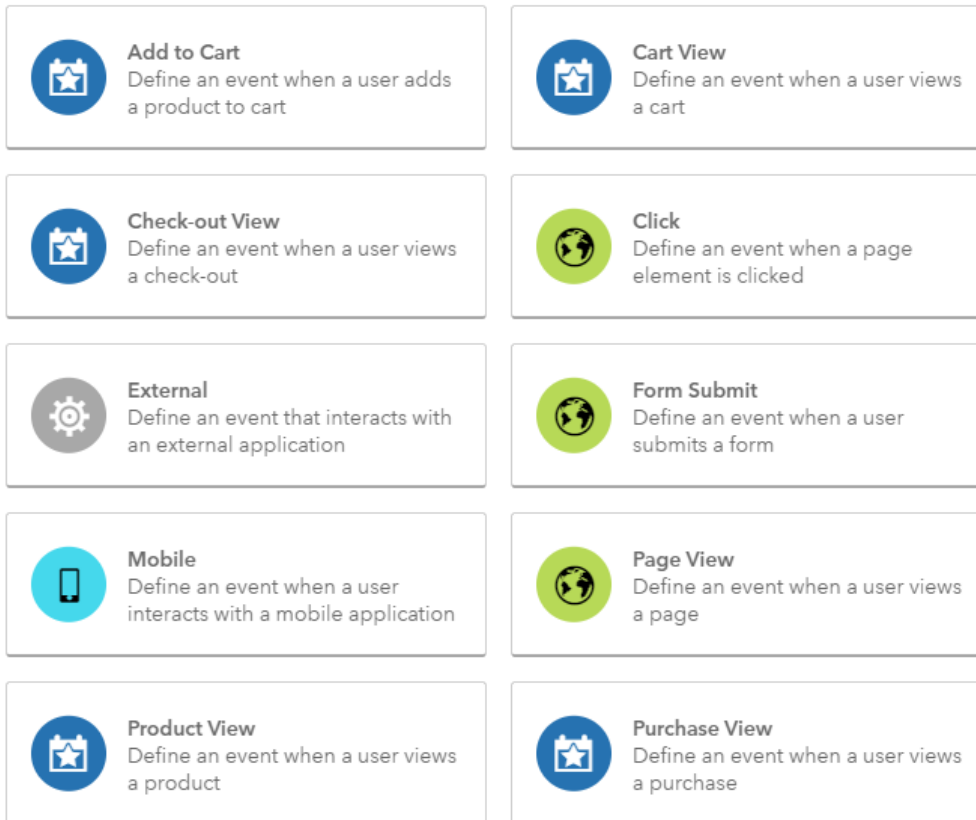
Add to Cart
Define an event when a user adds a product to cart

Cart View
Define an event when a user views a cart

Check-out View
Define an event when a user views a check-out

Click
Define an event when a page element is clicked

External
Define an event that interacts with an external application

Form Submit
Define an event when a user submits a form

Mobile
Define an event when a user interacts with a mobile application

Page View
Define an event when a user views a page

Product View
Define an event when a user views a product

Purchase View
Define an event when a user views a purchase